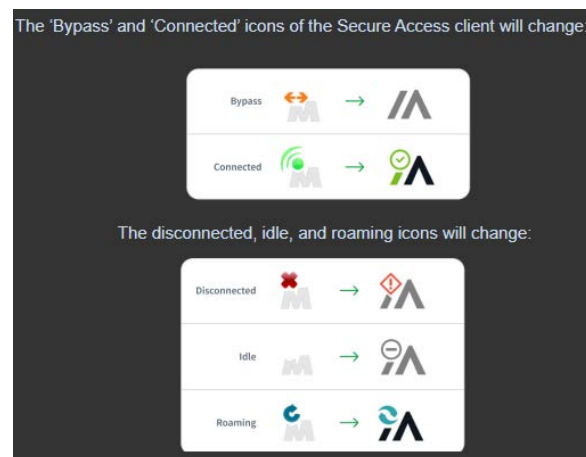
The 'Bypass' and 'Connected' icons of the Secure Access client will change:

| | | |
|---|---|---|
| Bypass | → | |
| Connected | → | |

The disconnected, idle, and roaming icons will change:

| | | |
|---|---|---|
| Disconnected | → | |
| Idle | → | |
| Roaming | → | |